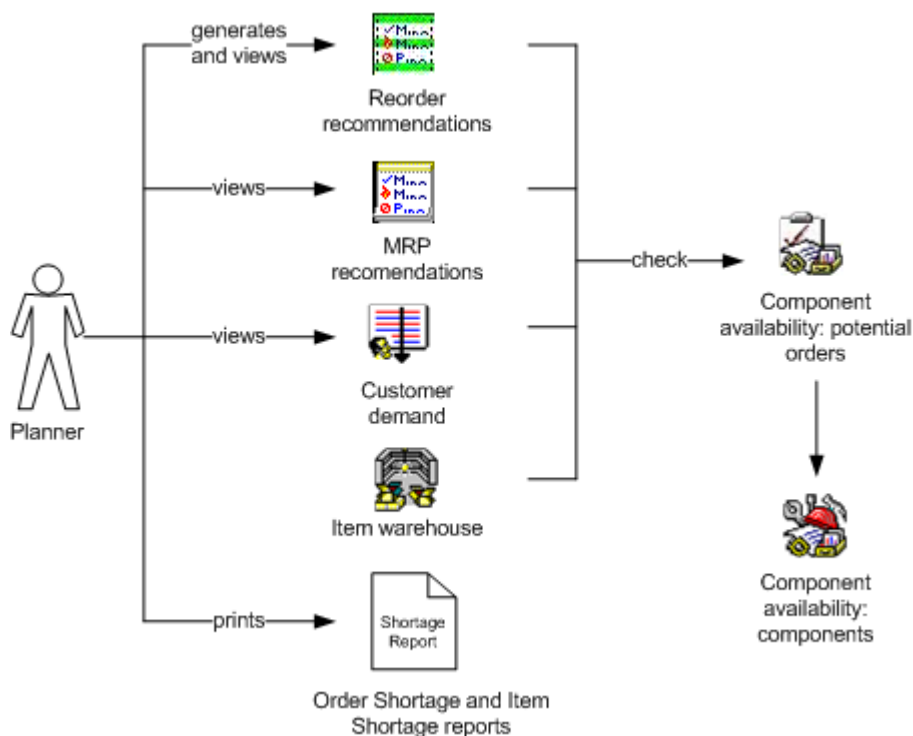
generates and views

Reorder recommendations

views

MRP recomendations

views

Customer demand

Item warehouse

prints

Shortage Report

Order Shortage and Item Shortage reports

Planner

check

Component availability: potential orders

Component availability: components